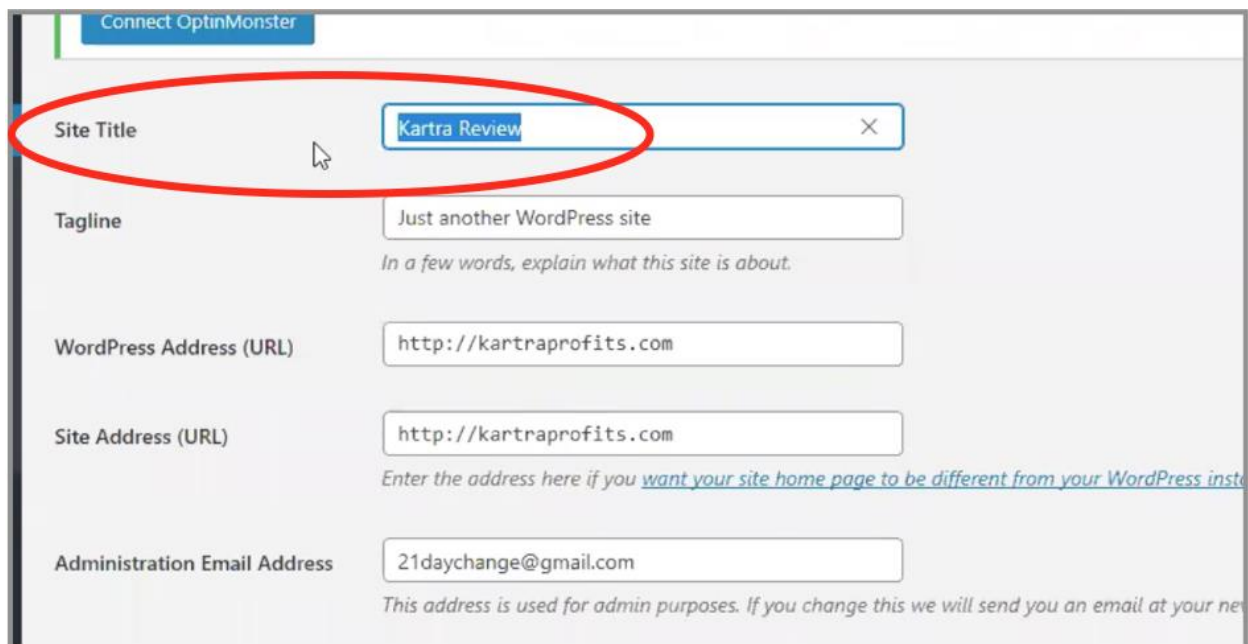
Connect OptinMonster

Site Title

Kartra Review

Tagline

Just another WordPress site

In a few words, explain what this site is about.

WordPress Address (URL)

http://kartraprofits.com

Site Address (URL)

http://kartraprofits.com

Enter the address here if you want your site home page to be different from your WordPress inst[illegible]

Administration Email Address

21daychange@gmail.com

This address is used for admin purposes. If you change this we will send you an email at your ne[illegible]